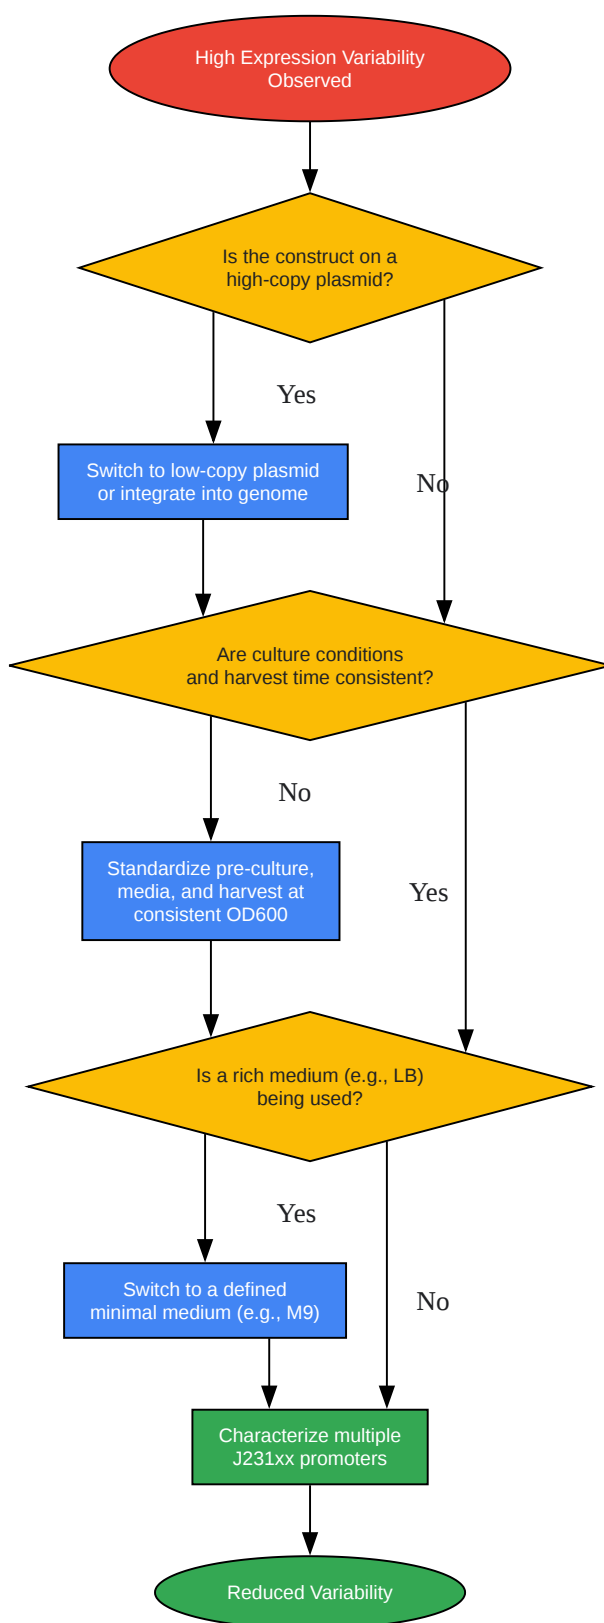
High Expression Variability Observed

Is the construct on a high-copy plasmid?

Yes

Switch to low-copy plasmid or integrate into genome

No

Are culture conditions and harvest time consistent?

No

Standardize pre-culture, media, and harvest at consistent OD600

Yes

Is a rich medium (e.g., LB) being used?

Yes

Switch to a defined minimal medium (e.g., M9)

No

Characterize multiple J231xx promoters

Reduced Variability